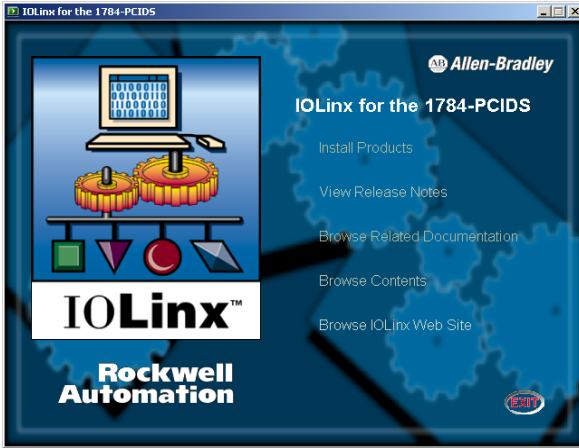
IOLinx for the 1784-PCIDS

AB Allen-Bradley

IOLinx for the 1784-PCIDS

Install Products

View Release Notes

Browse Related Documentation

Browse Contents

Browse IOLinx Web Site

IOLinx™

Rockwell Automation

EXIT